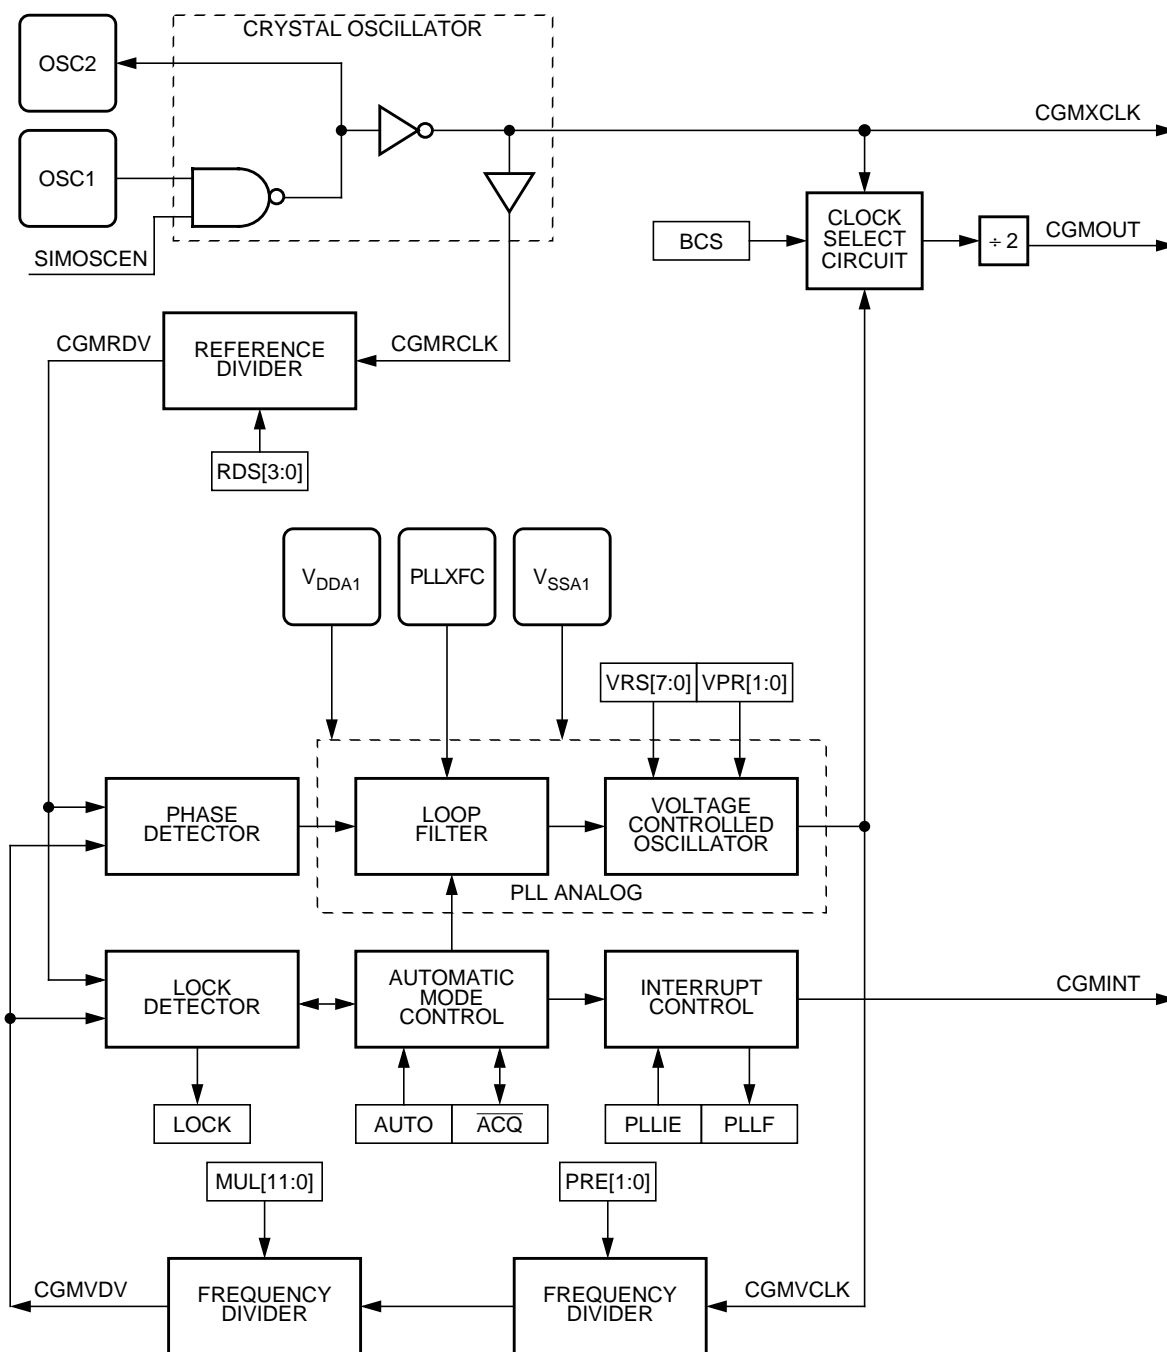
CRYSTAL OSCILLATOR

OSC2

OSC1

SIMOSCEN

CGMXCLK

BCS

CLOCK SELECT CIRCUIT

÷ 2

CGMOUT

CGMRDV

REFERENCE DIVIDER

CGMRCLK

RDS[3:0]

$V_{DDA1}$

PLLXFC

$V_{SSA1}$

VRS[7:0]

VPR[1:0]

PHASE DETECTOR

LOOP FILTER

VOLTAGE CONTROLLED OSCILLATOR

PLL ANALOG

LOCK DETECTOR

AUTOMATIC MODE CONTROL

INTERRUPT CONTROL

CGMINT

LOCK

AUTO

$\overline{ACQ}$

PLLIE

PLLF

MUL[11:0]

PRE[1:0]

CGMVDV

FREQUENCY DIVIDER

FREQUENCY DIVIDER

CGMVCLK